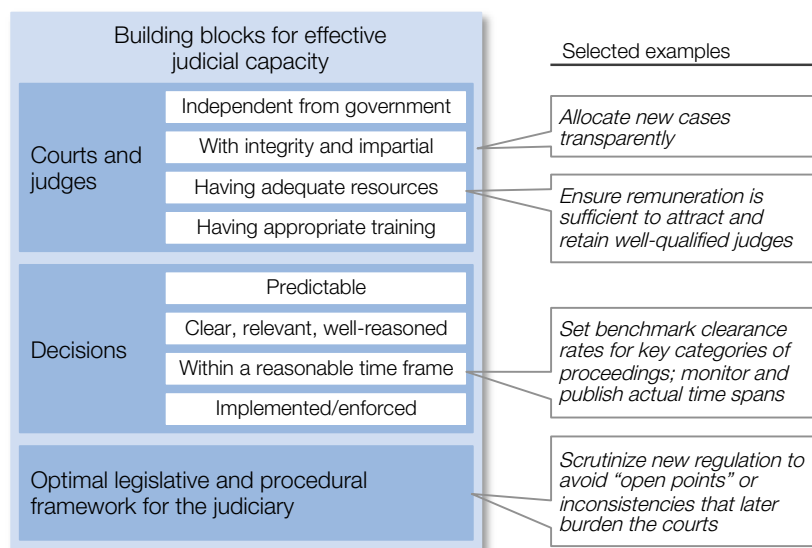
Building blocks for effective judicial capacity

Courts and judges

Independent from government

With integrity and impartial

Having adequate resources

Having appropriate training

Decisions

Predictable

Clear, relevant, well-reasoned

Within a reasonable time frame

Implemented/enforced

Optimal legislative and procedural framework for the judiciary

Selected examples

*Allocate new cases transparently*

*Ensure remuneration is sufficient to attract and retain well-qualified judges*

*Set benchmark clearance rates for key categories of proceedings; monitor and publish actual time spans*

*Scrutinize new regulation to avoid "open points" or inconsistencies that later burden the courts*